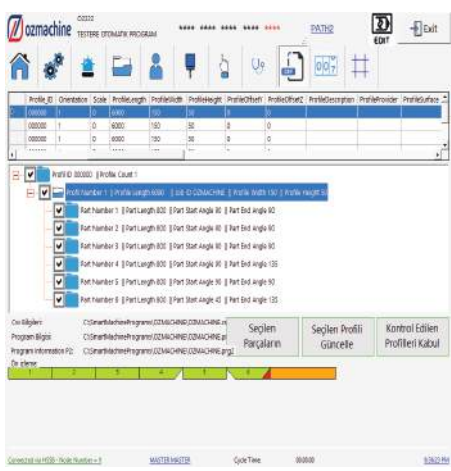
ozmachine TESTERE OTOMATİK PROGRAM

**** **** **** **** *****

PATH2

EDIT

Exit

| Profile_ID | Orientation | Scale | ProfileLength | ProfileWidth | ProfileHeight | ProfileOffsetY | ProfileOffsetZ | ProfileDescription | ProfileProvider | ProfileSurface |
|---|---|---|---|---|---|---|---|---|---|---|
| 000000 | 1 | 0 | 6000 | 150 | 50 | 0 | 0 | | | |
| 000000 | 1 | 0 | 6000 | 150 | 50 | 0 | 0 | | | |
| 000000 | 1 | 0 | 6000 | 150 | 50 | 0 | 0 | | | |

Profil ID 000000 || Profile Count 1

Profil Number 1 || Profile Length 6000 || Job ID OZMACHINE || Profile Width 150 || Profile Height 50

Part Number 1 || Part Length 800 || Part Start Angle 90 || Part End Angle 90

Part Number 2 || Part Length 800 || Part Start Angle 90 || Part End Angle 90

Part Number 3 || Part Length 800 || Part Start Angle 90 || Part End Angle 90

Part Number 4 || Part Length 800 || Part Start Angle 90 || Part End Angle 135

Part Number 5 || Part Length 800 || Part Start Angle 90 || Part End Angle 90

Part Number 6 || Part Length 800 || Part Start Angle 45 || Part End Angle 135

Csv Bilgileri C:\SmartMachinePrograms\OZMACHINE\OZMACHINE.csv

Program Bilgisi C:\SmartMachinePrograms\OZMACHINE\OZMACHINE.prg

Program Information P2: C:\SmartMachinePrograms\OZMACHINE\OZMACHINE.prg2

Ön izleme

Seçilen Parçaların

Seçilen Profili Güncelle

Kontrol Edilen Profilleri Kabul

1 2 3 4 5 6

Connected via MODBUS - Node Number = 1

MASTER MASTER

Cycle Time

00:00:00

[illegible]